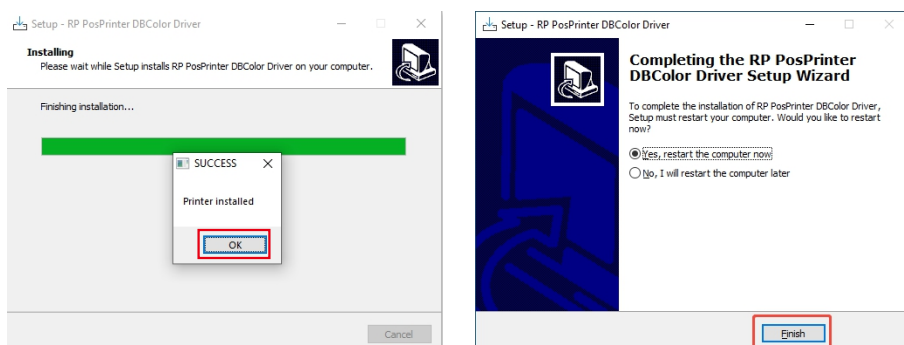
Setup - RP PosPrinter DBColor Driver

Installing
Please wait while Setup installs RP PosPrinter DBColor Driver on your computer.

Finishing installation...

SUCCESS

Printer installed

OK

Cancel

Setup - RP PosPrinter DBColor Driver

Completing the RP PosPrinter DBColor Driver Setup Wizard

To complete the installation of RP PosPrinter DBColor Driver, Setup must restart your computer. Would you like to restart now?

Yes, restart the computer now

No, I will restart the computer later

Finish